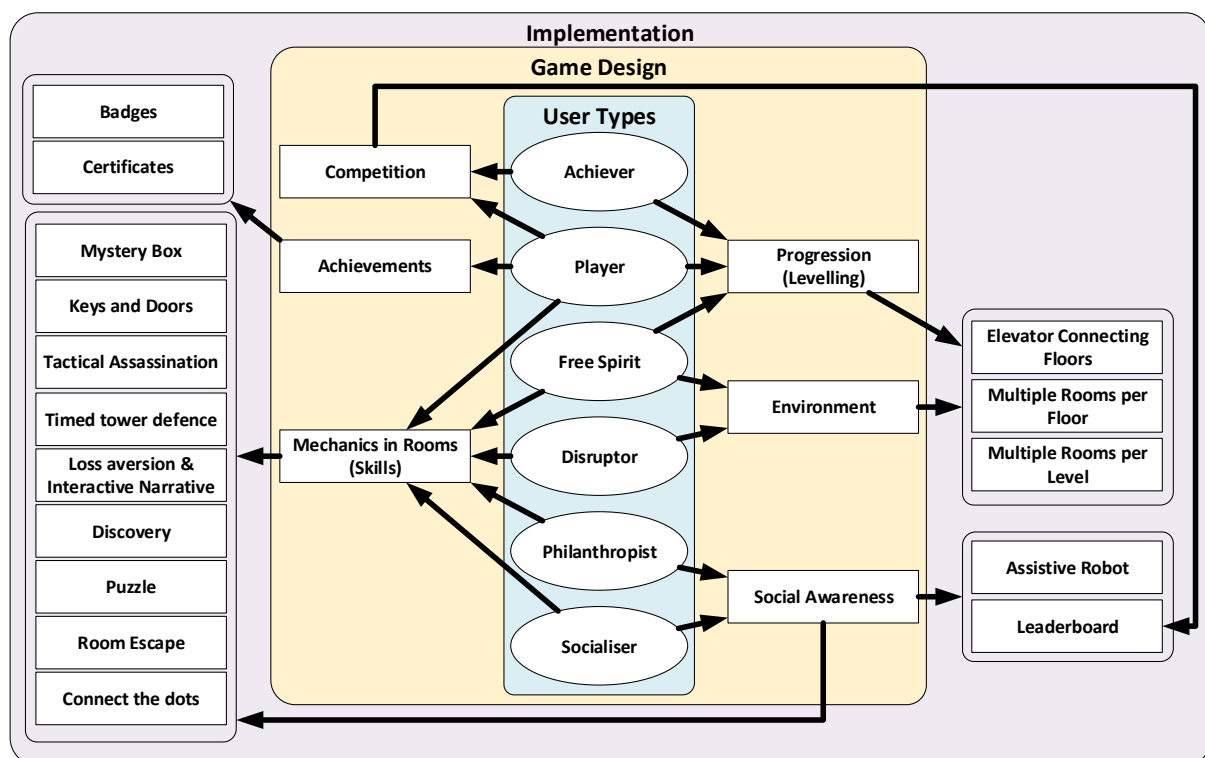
Implementation

Game Design

User Types

Achiever

Player

Free Spirit

Disruptor

Philanthropist

Socialiser

Competition

Achievements

Mechanics in Rooms (Skills)

Progression (Levelling)

Environment

Social Awareness

Badges

Certificates

Mystery Box

Keys and Doors

Tactical Assassination

Timed tower defence

Loss aversion & Interactive Narrative

Discovery

Puzzle

Room Escape

Connect the dots

Elevator Connecting Floors

Multiple Rooms per Floor

Multiple Rooms per Level

Assistive Robot

Leaderboard